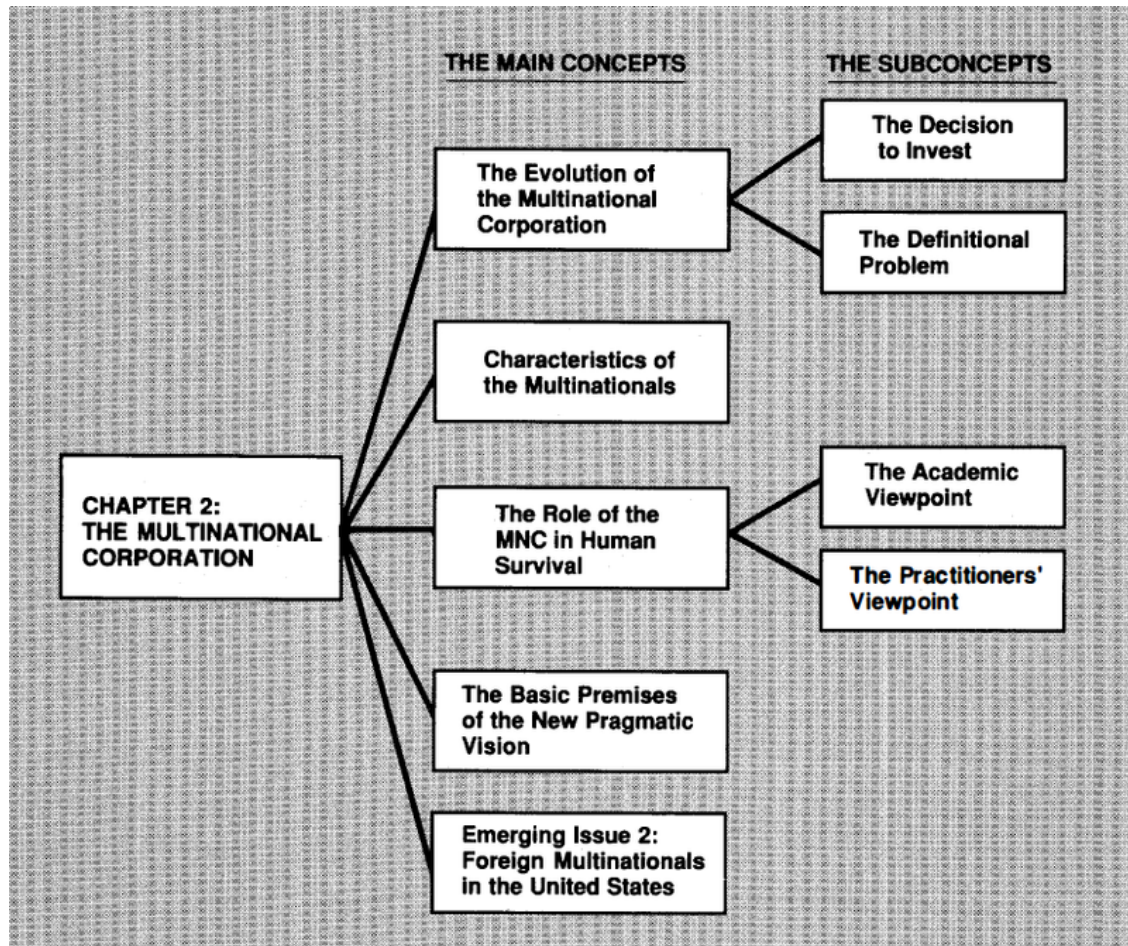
THE MAIN CONCEPTS

THE SUBCONCEPTS

CHAPTER 2: THE MULTINATIONAL CORPORATION

The Evolution of the Multinational Corporation

The Decision to Invest

The Definitional Problem

Characteristics of the Multinationals

The Role of the MNC in Human Survival

The Academic Viewpoint

The Practitioners' Viewpoint

The Basic Premises of the New Pragmatic Vision

Emerging Issue 2: Foreign Multinationals in the United States